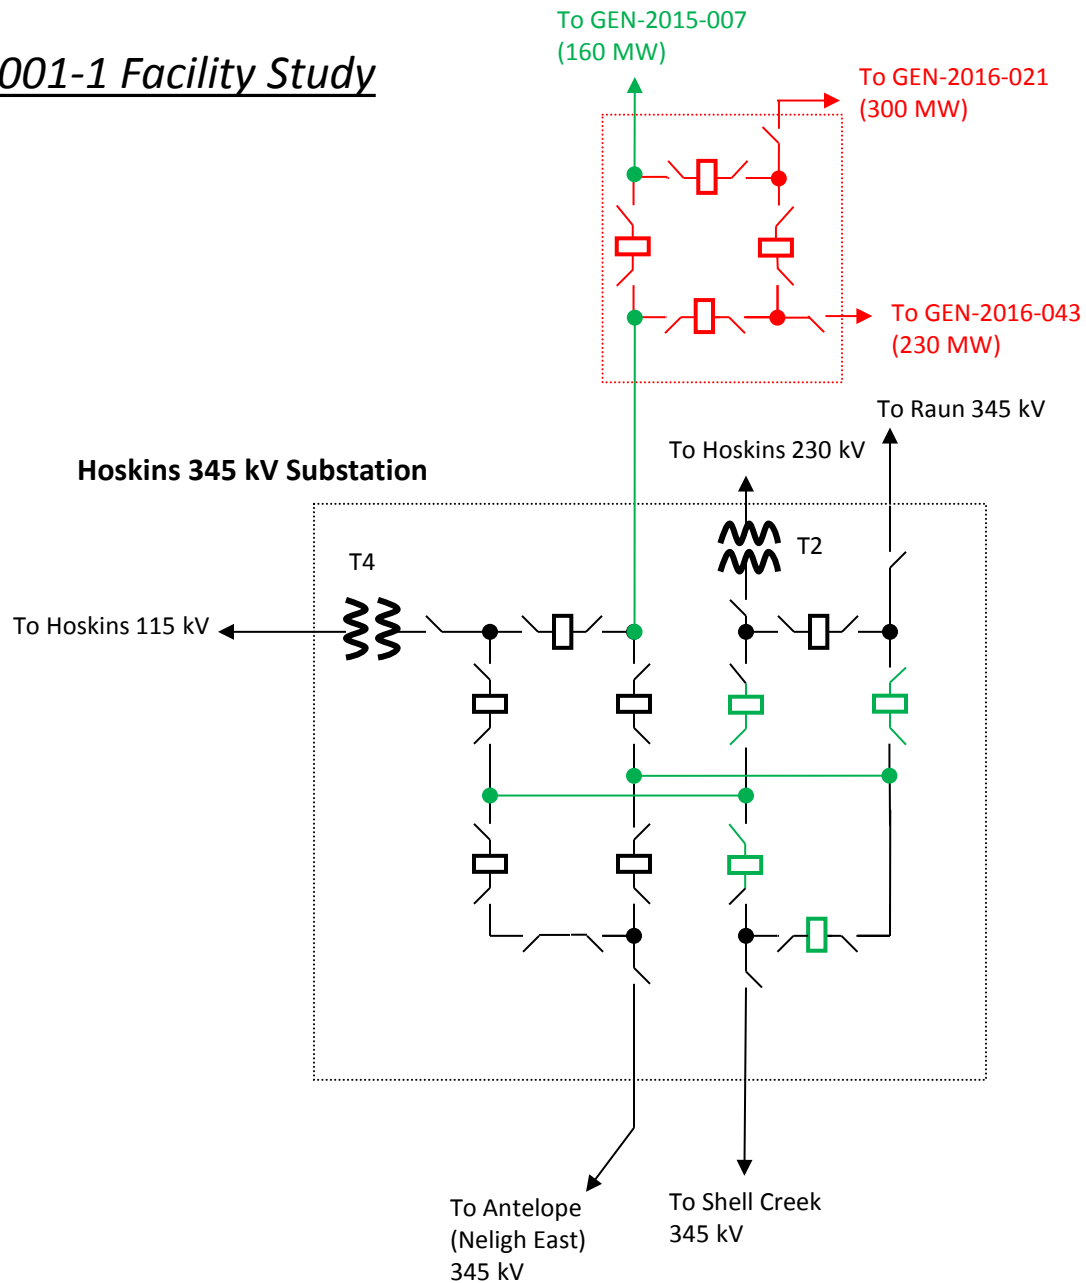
001-1 Facility Study

To GEN-2015-007
(160 MW)

To GEN-2016-021
(300 MW)

To GEN-2016-043
(230 MW)

To Raun 345 kV

Hoskins 345 kV Substation

To Hoskins 230 kV

T2

T4

To Hoskins 115 kV

To Antelope
(Neligh East)
345 kV

To Shell Creek
345 kV